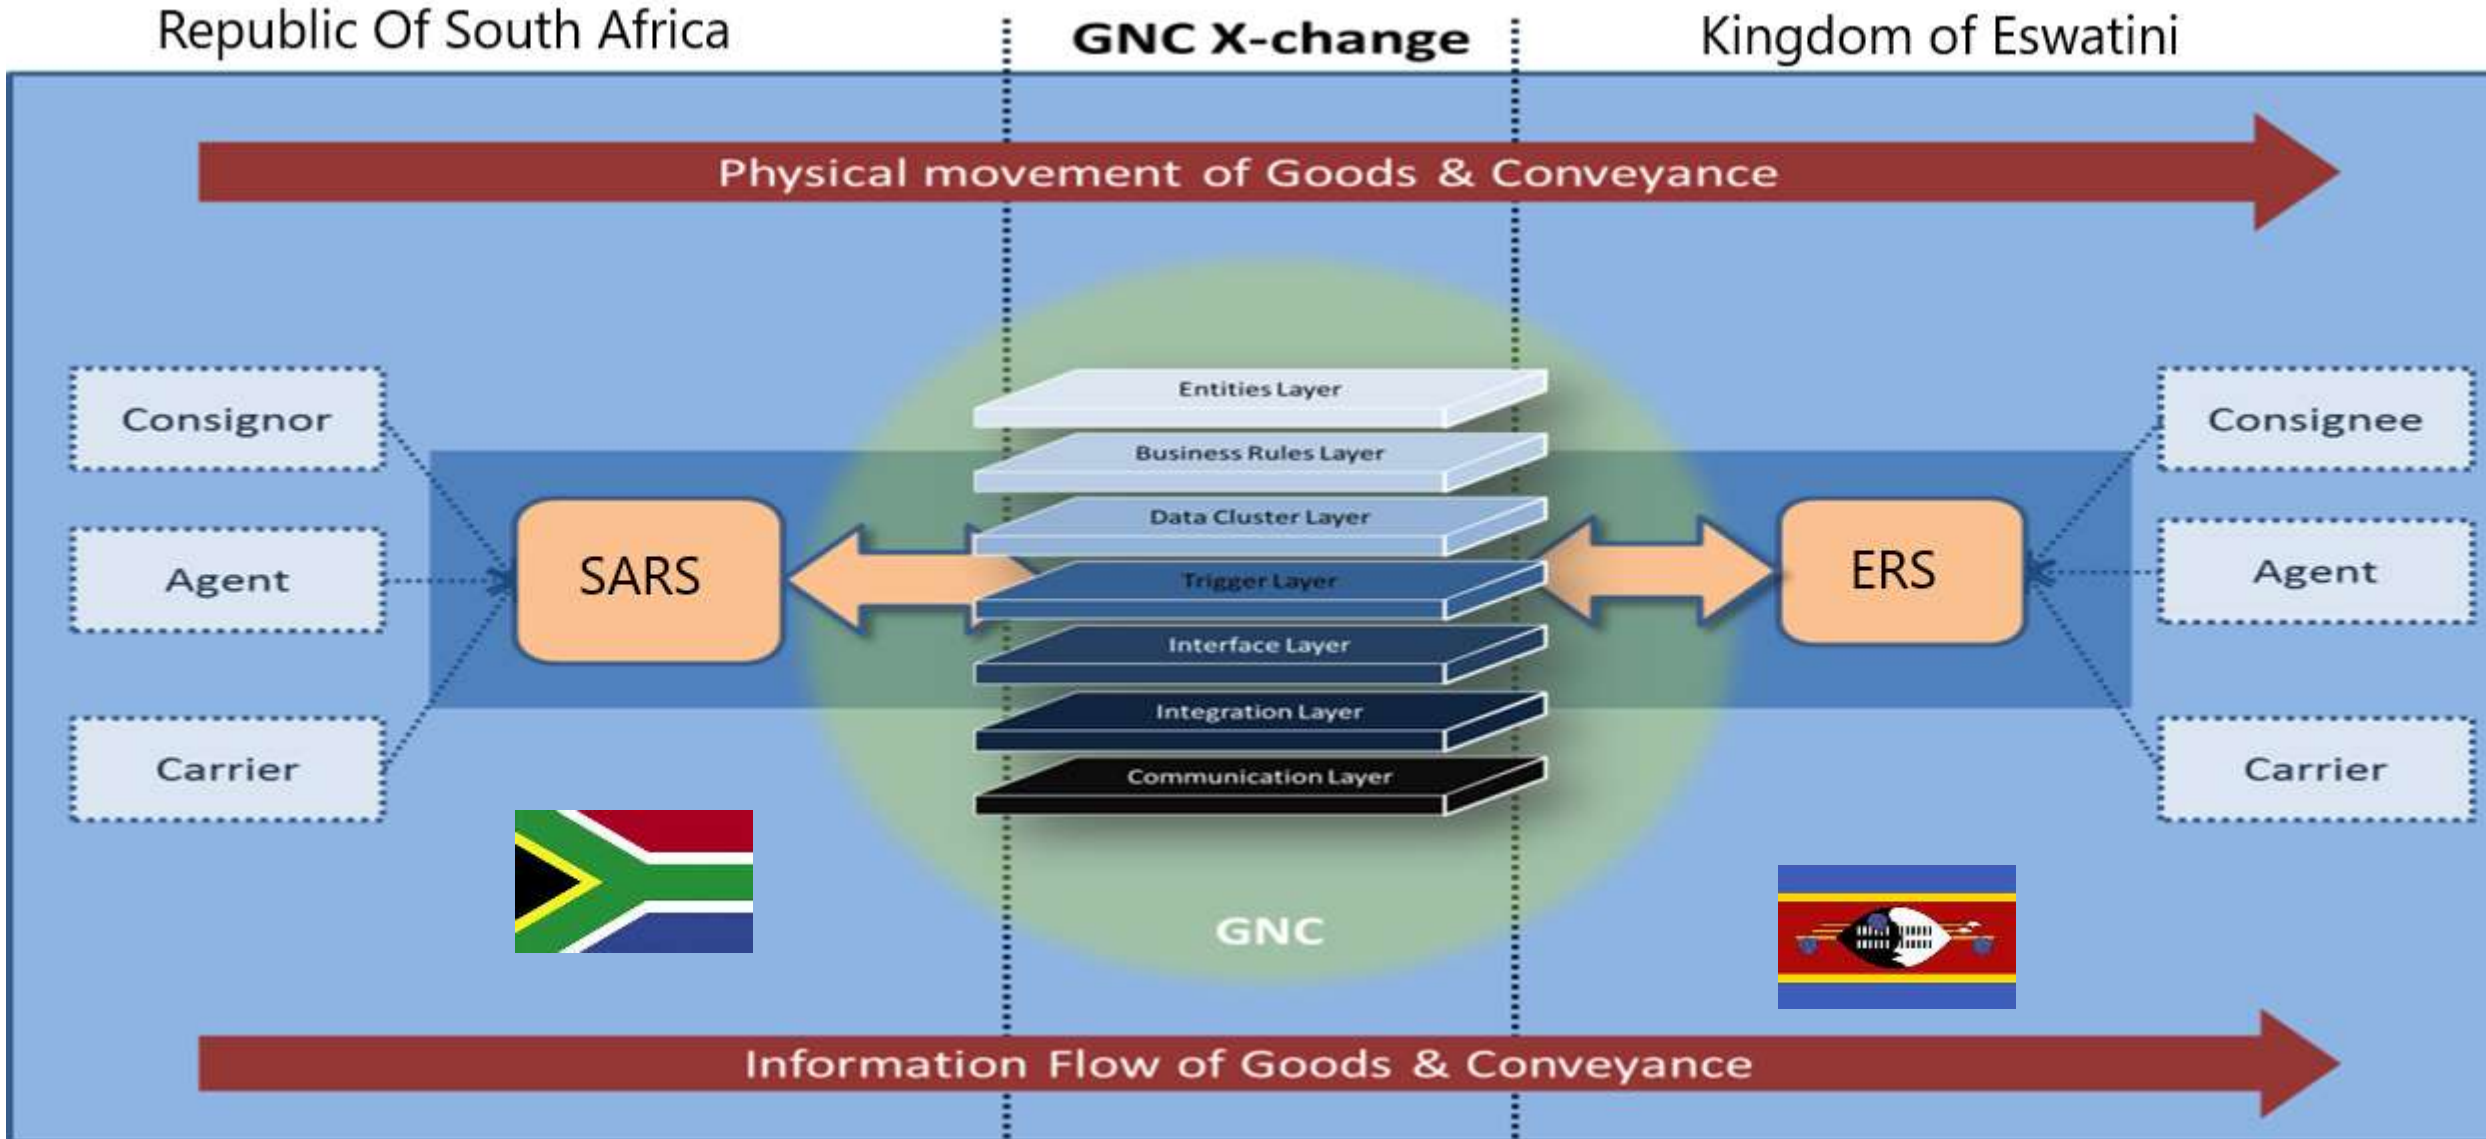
Republic Of South Africa

GNC X-change

Kingdom of Eswatini

Physical movement of Goods & Conveyance

Consignor

Agent

Carrier

SARS

Entities Layer

Business Rules Layer

Data Cluster Layer

Trigger Layer

Interface Layer

Integration Layer

Communication Layer

GNC

ERS

Consignee

Agent

Carrier

Information Flow of Goods & Conveyance